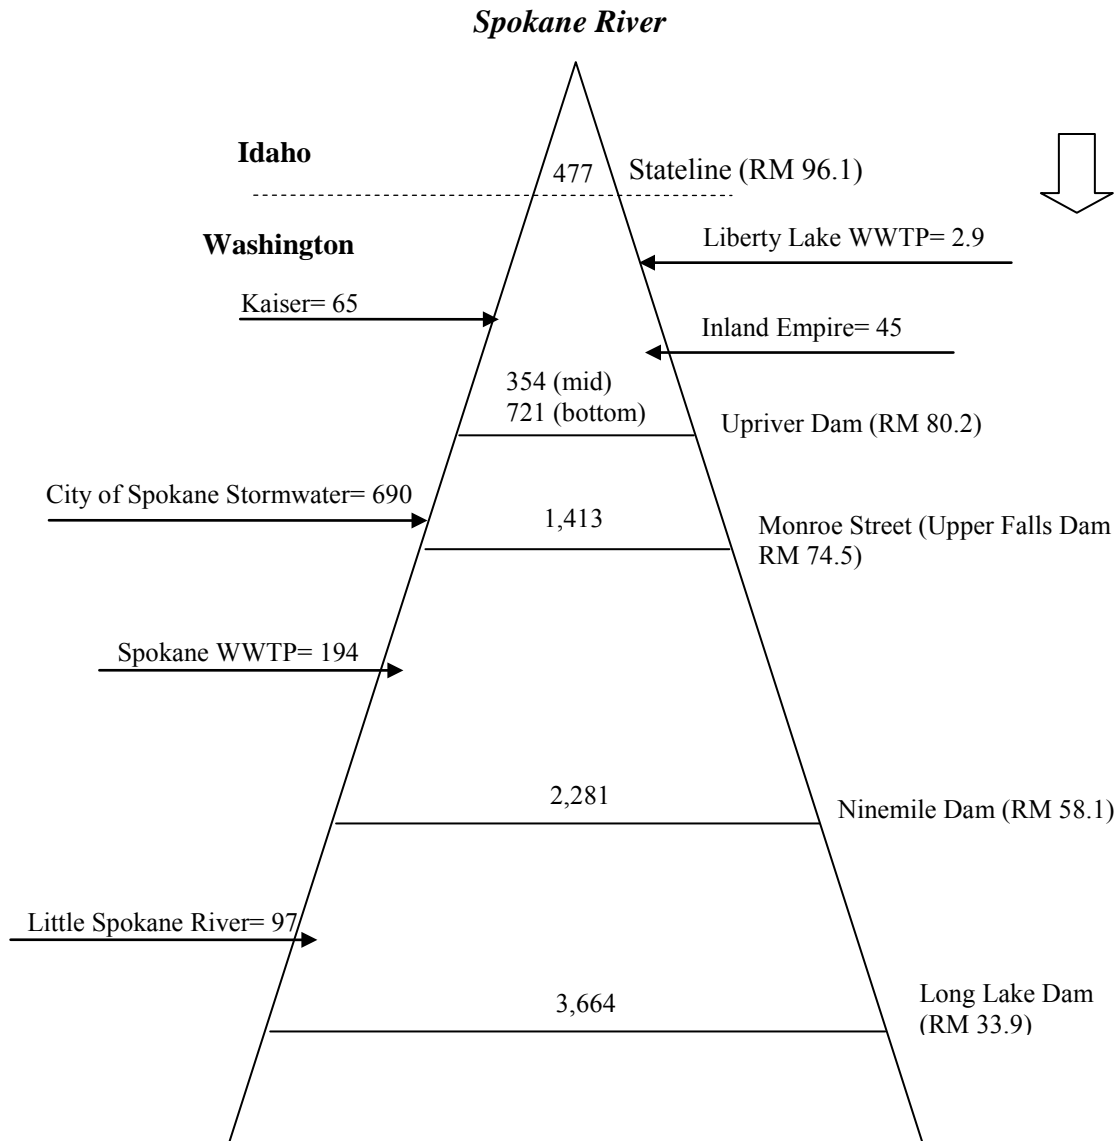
Spokane River

Idaho

477

Stateline (RM 96.1)

Washington

Liberty Lake WWTP= 2.9

Kaiser= 65

Inland Empire= 45

354 (mid)
721 (bottom)

Upriver Dam (RM 80.2)

City of Spokane Stormwater= 690

1,413

Monroe Street (Upper Falls Dam RM 74.5)

Spokane WWTP= 194

2,281

Ninemile Dam (RM 58.1)

Little Spokane River= 97

3,664

Long Lake Dam (RM 33.9)